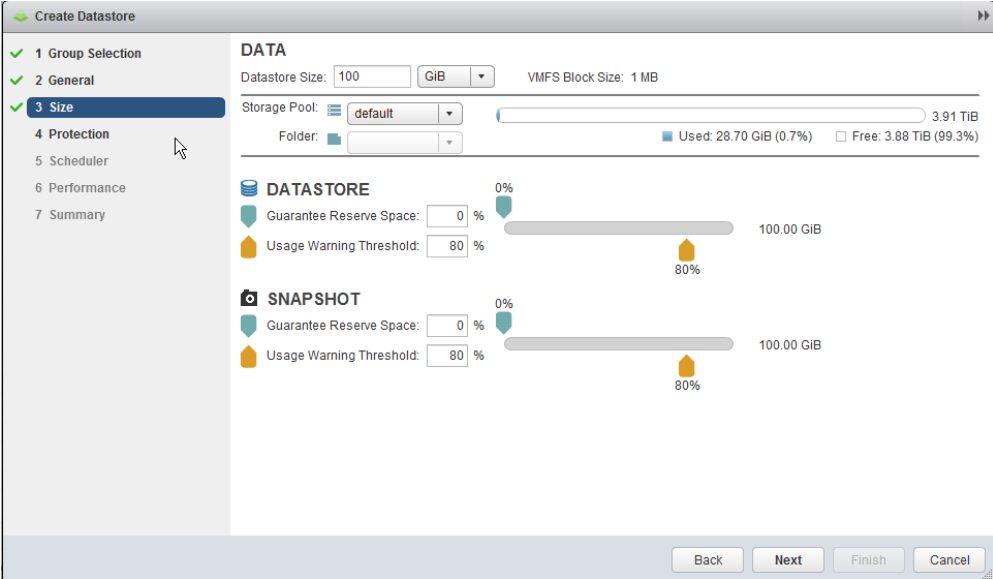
Create Datastore

1 Group Selection
2 General
3 Size
4 Protection
5 Scheduler
6 Performance
7 Summary

DATA

Datastore Size: 100 GiB VMFS Block Size: 1 MB

Storage Pool: default 3.91 TiB

Folder:

Used: 28.70 GiB (0.7%) Free: 3.88 TiB (99.3%)

DATASTORE

Guarantee Reserve Space: 0 %

Usage Warning Threshold: 80 %

0%

100.00 GiB

80%

SNAPSHOT

Guarantee Reserve Space: 0 %

Usage Warning Threshold: 80 %

0%

100.00 GiB

80%

Back Next Finish Cancel